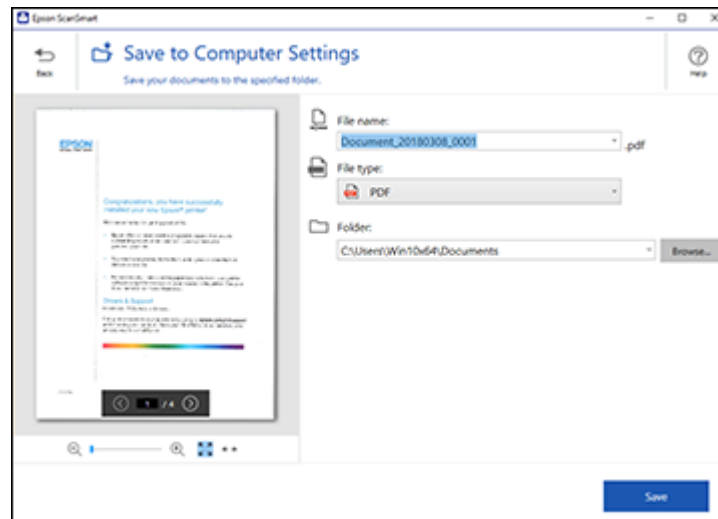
Epson ScanSmart

Back

Save to Computer Settings

Save your documents to the specified folder.

Help

EPSON

Congratulations, you have successfully installed your new Epson® printer!

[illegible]

1 /4

File name:

Document_20180308_0001

.pdf

File type:

PDF

Folder:

C:\Users\Win10x64\Documents

Browse...

Save